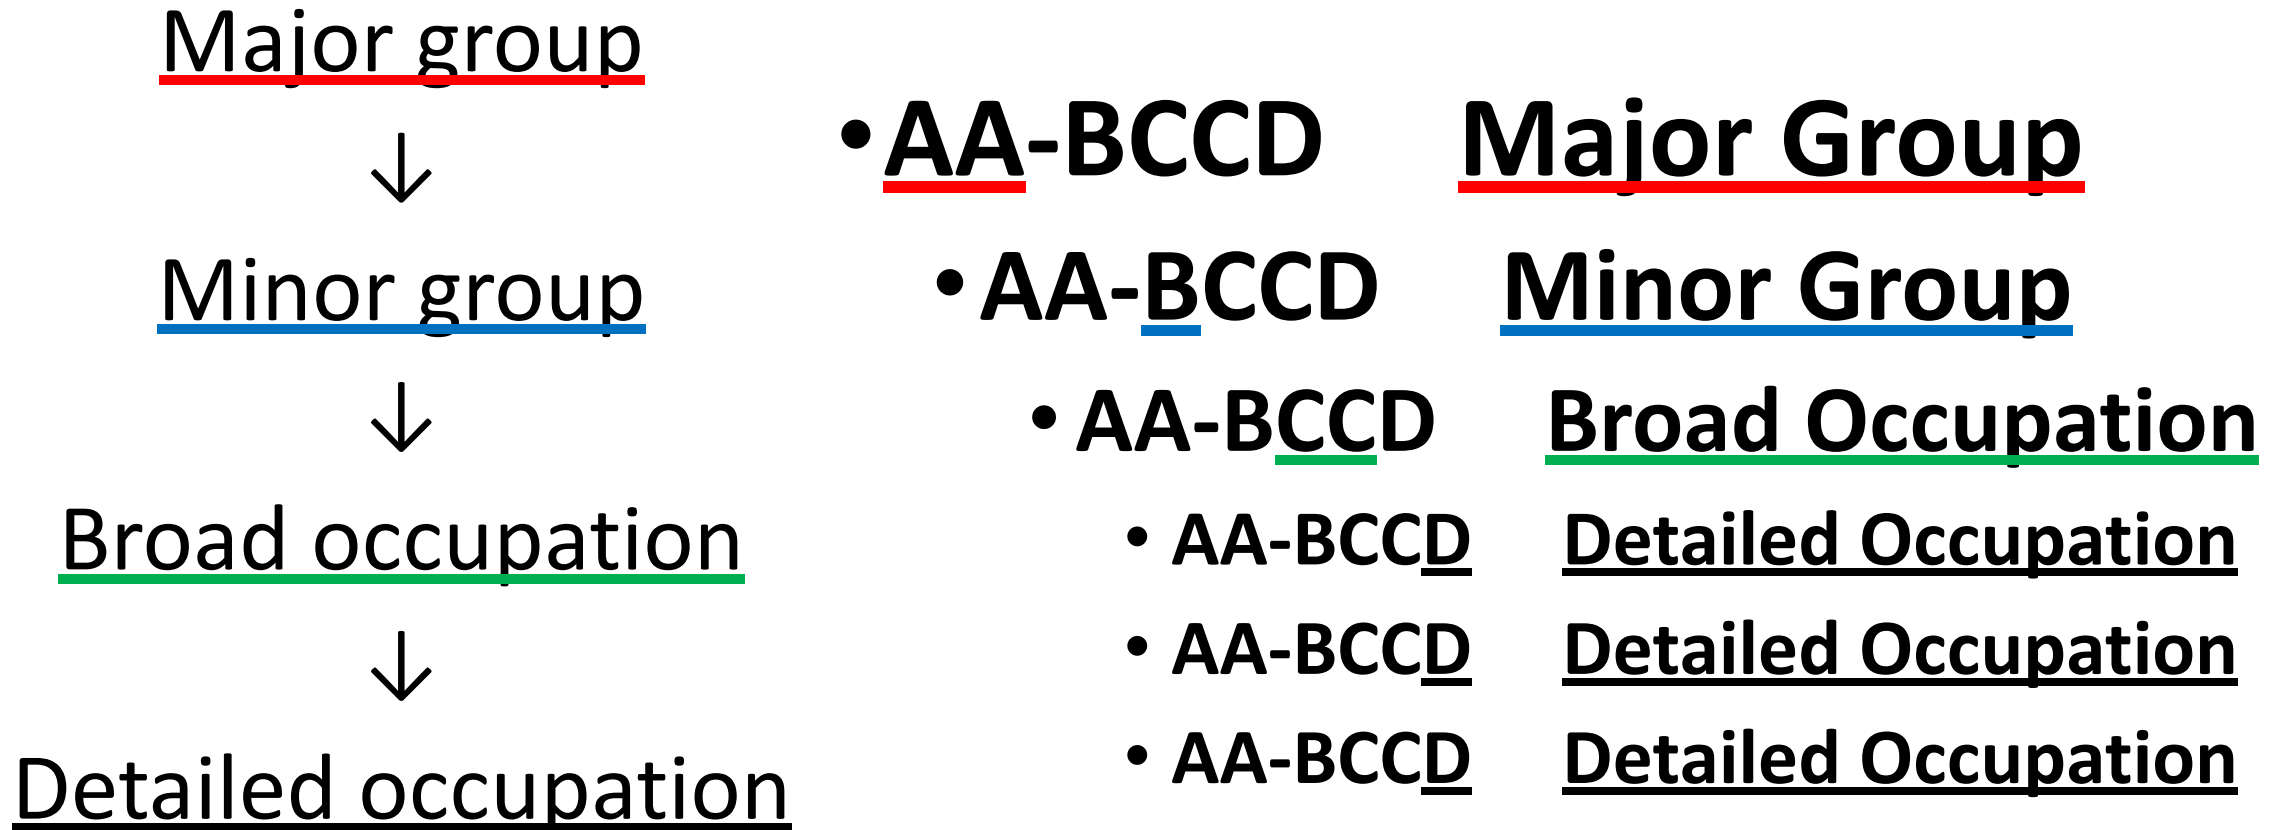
Major group
↓
Minor group
↓
Broad occupation
↓
Detailed occupation

• AA-BCCD Major Group
• AA-BCCD Minor Group
• AA-BCCD Broad Occupation
• AA-BCCD Detailed Occupation
• AA-BCCD Detailed Occupation
• AA-BCCD Detailed Occupation